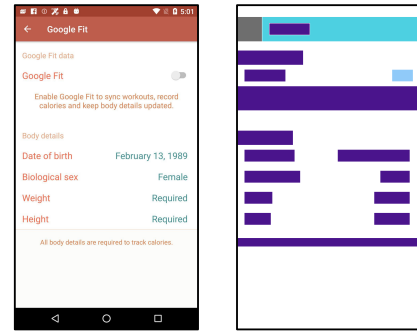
5:01

Google Fit

Google Fit data

Google Fit

Enable Google Fit to sync workouts, record calories and keep body details updated.

Body details

Date of birth February 13, 1989

Biological sex Female

Weight Required

Height Required

All body details are required to track calories.